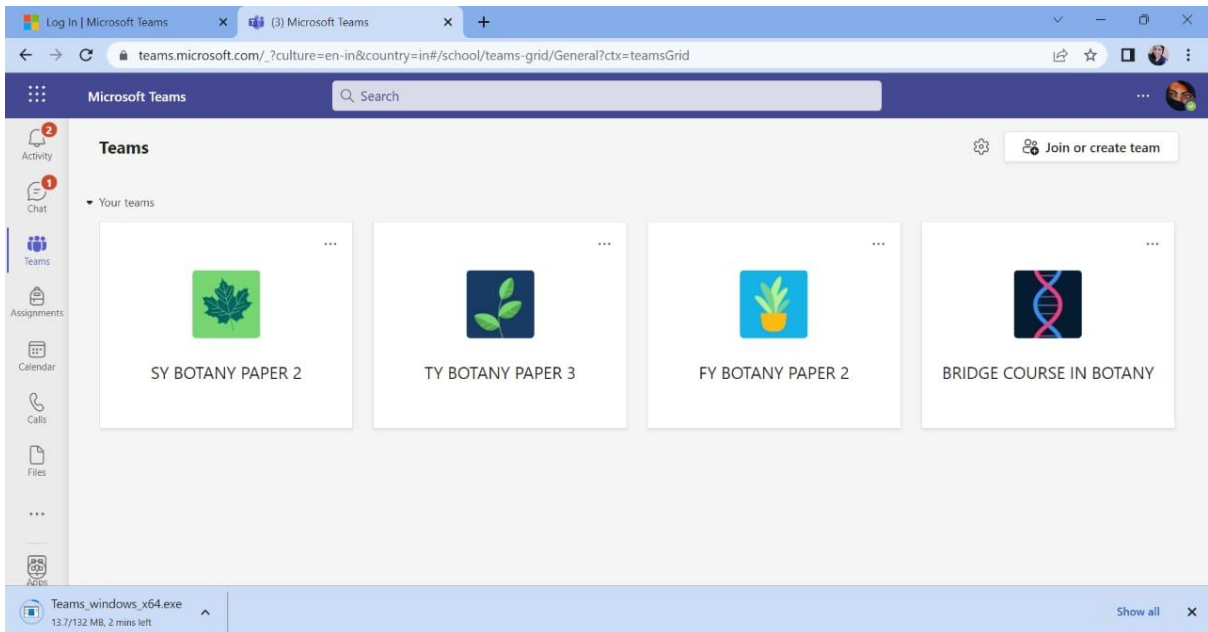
Log In | Microsoft Teams ×
(3) Microsoft Teams ×
+

teams.microsoft.com/_?culture=en-in&country=in#/school/teams-grid/General?ctx=teamsGrid

Microsoft Teams
Search
...

2
Activity
1
Chat
Teams
Assignments
Calendar
Calls
Files
...
Apps

Teams
Join or create team

Your teams

...
SY BOTANY PAPER 2

...
TY BOTANY PAPER 3

...
FY BOTANY PAPER 2

...
BRIDGE COURSE IN BOTANY

Teams_windows_x64.exe
13.7/132 MB, 2 mins left

Show all
×